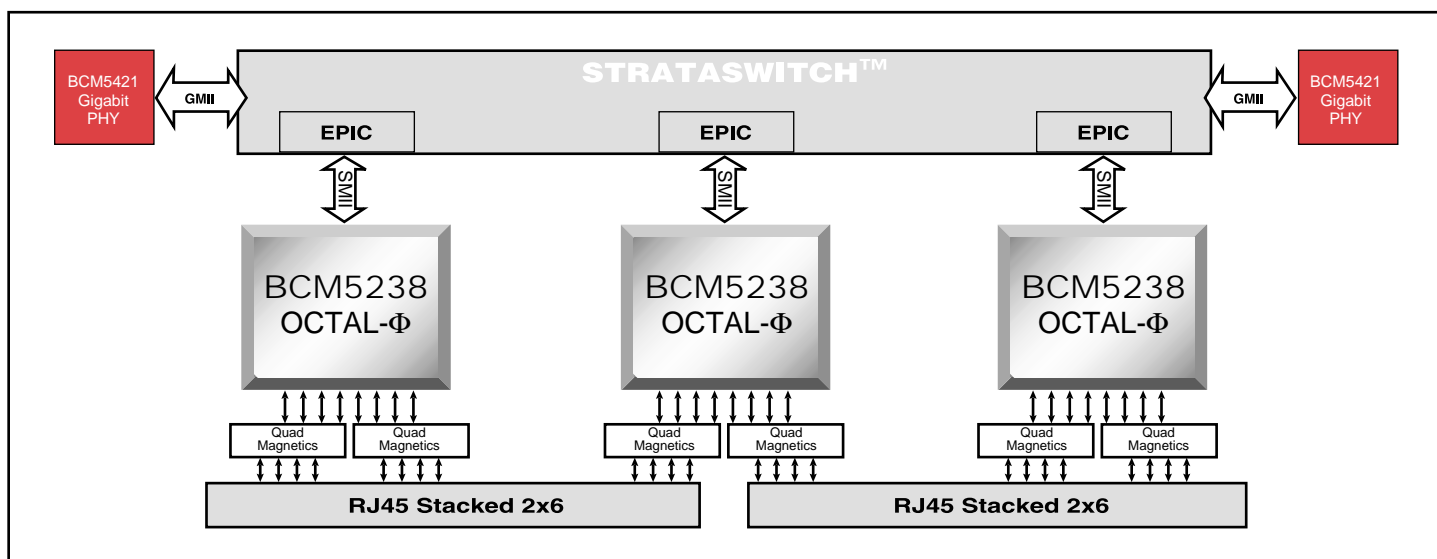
BCM5421 Gigabit PHY

GMII

STRATASWITCH™

GMII

BCM5421 Gigabit PHY

EPIC

EPIC

EPIC

SMII

SMII

SMII

BCM5238 OCTAL-Φ

BCM5238 OCTAL-Φ

BCM5238 OCTAL-Φ

Quad Magnetics

Quad Magnetics

Quad Magnetics

Quad Magnetics

Quad Magnetics

Quad Magnetics

RJ45 Stacked 2x6

RJ45 Stacked 2x6